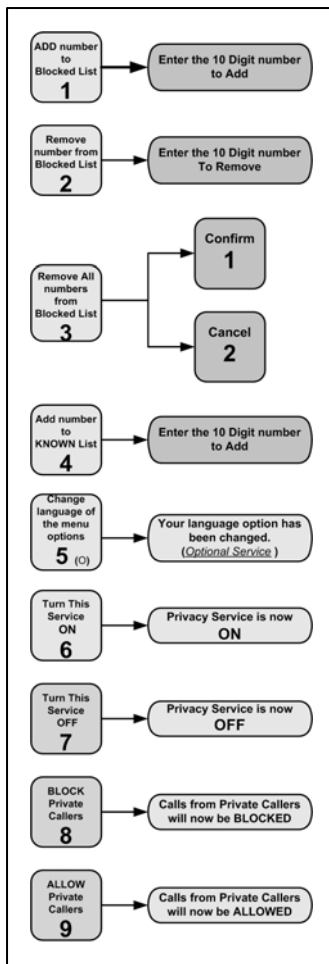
ADD number to Blocked List
1

Enter the 10 Digit number to Add

Remove number from Blocked List
2

Enter the 10 Digit number To Remove

Remove All numbers from Blocked List
3

Confirm
1

Cancel
2

Add number to KNOWN List
4

Enter the 10 Digit number to Add

Change language of the menu options
5 (O)

Your language option has been changed. (Optional Service)

Turn This Service ON
6

Privacy Service is now ON

Turn This Service OFF
7

Privacy Service is now OFF

BLOCK Private Callers
8

Calls from Private Callers will now be BLOCKED

ALLOW Private Callers
9

Calls from Private Callers will now be ALLOWED